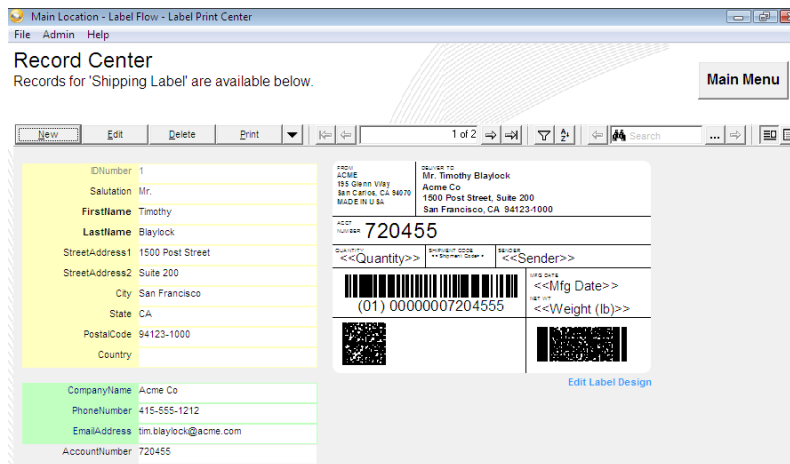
Main Location - Label Flow - Label Print Center

File Admin Help

Record Center

Records for 'Shipping Label' are available below.

Main Menu

New | Edit | Delete | Print

1 of 2

Search

...

| | |
|---|---|
| IDNumber | 1 |
| Salutation | Mr. |
| FirstName | Timothy |
| LastName | Blaylock |
| StreetAddress1 | 1500 Post Street |
| StreetAddress2 | Suite 200 |
| City | San Francisco |
| State | CA |
| PostalCode | 94123-1000 |
| Country | |

| | |
|---|---|
| CompanyName | Acme Co |
| PhoneNumber | 415-555-1212 |
| EmailAddress | tim.blaylock@acme.com |
| AccountNumber | 720455 |

FROM
ACME
195 Glenn Way
San Carlos, CA 94070
MADE IN U.S.A

DELIVER TO
Mr. Timothy Blaylock
Acme Co
1500 Post Street, Suite 200
San Francisco, CA 94123-1000

ACCT NUMBER 720455

QUANTITY <<Quantity>>

SHIPMENT CODE <<Shipment Code>>

SENDER <<Sender>>

(01) 00000007204555

MFG DATE <<Mfg Date>>

NET WT <<Weight (lb)>>

Edit Label Design